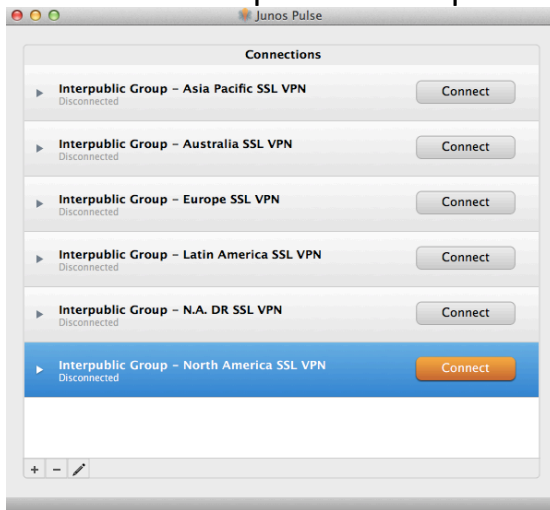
Junos Pulse

Connections

Interpublic Group – Asia Pacific SSL VPN
Disconnected
Connect

Interpublic Group – Australia SSL VPN
Disconnected
Connect

Interpublic Group – Europe SSL VPN
Disconnected
Connect

Interpublic Group – Latin America SSL VPN
Disconnected
Connect

Interpublic Group – N.A. DR SSL VPN
Disconnected
Connect

Interpublic Group – North America SSL VPN
Disconnected
Connect

+ –